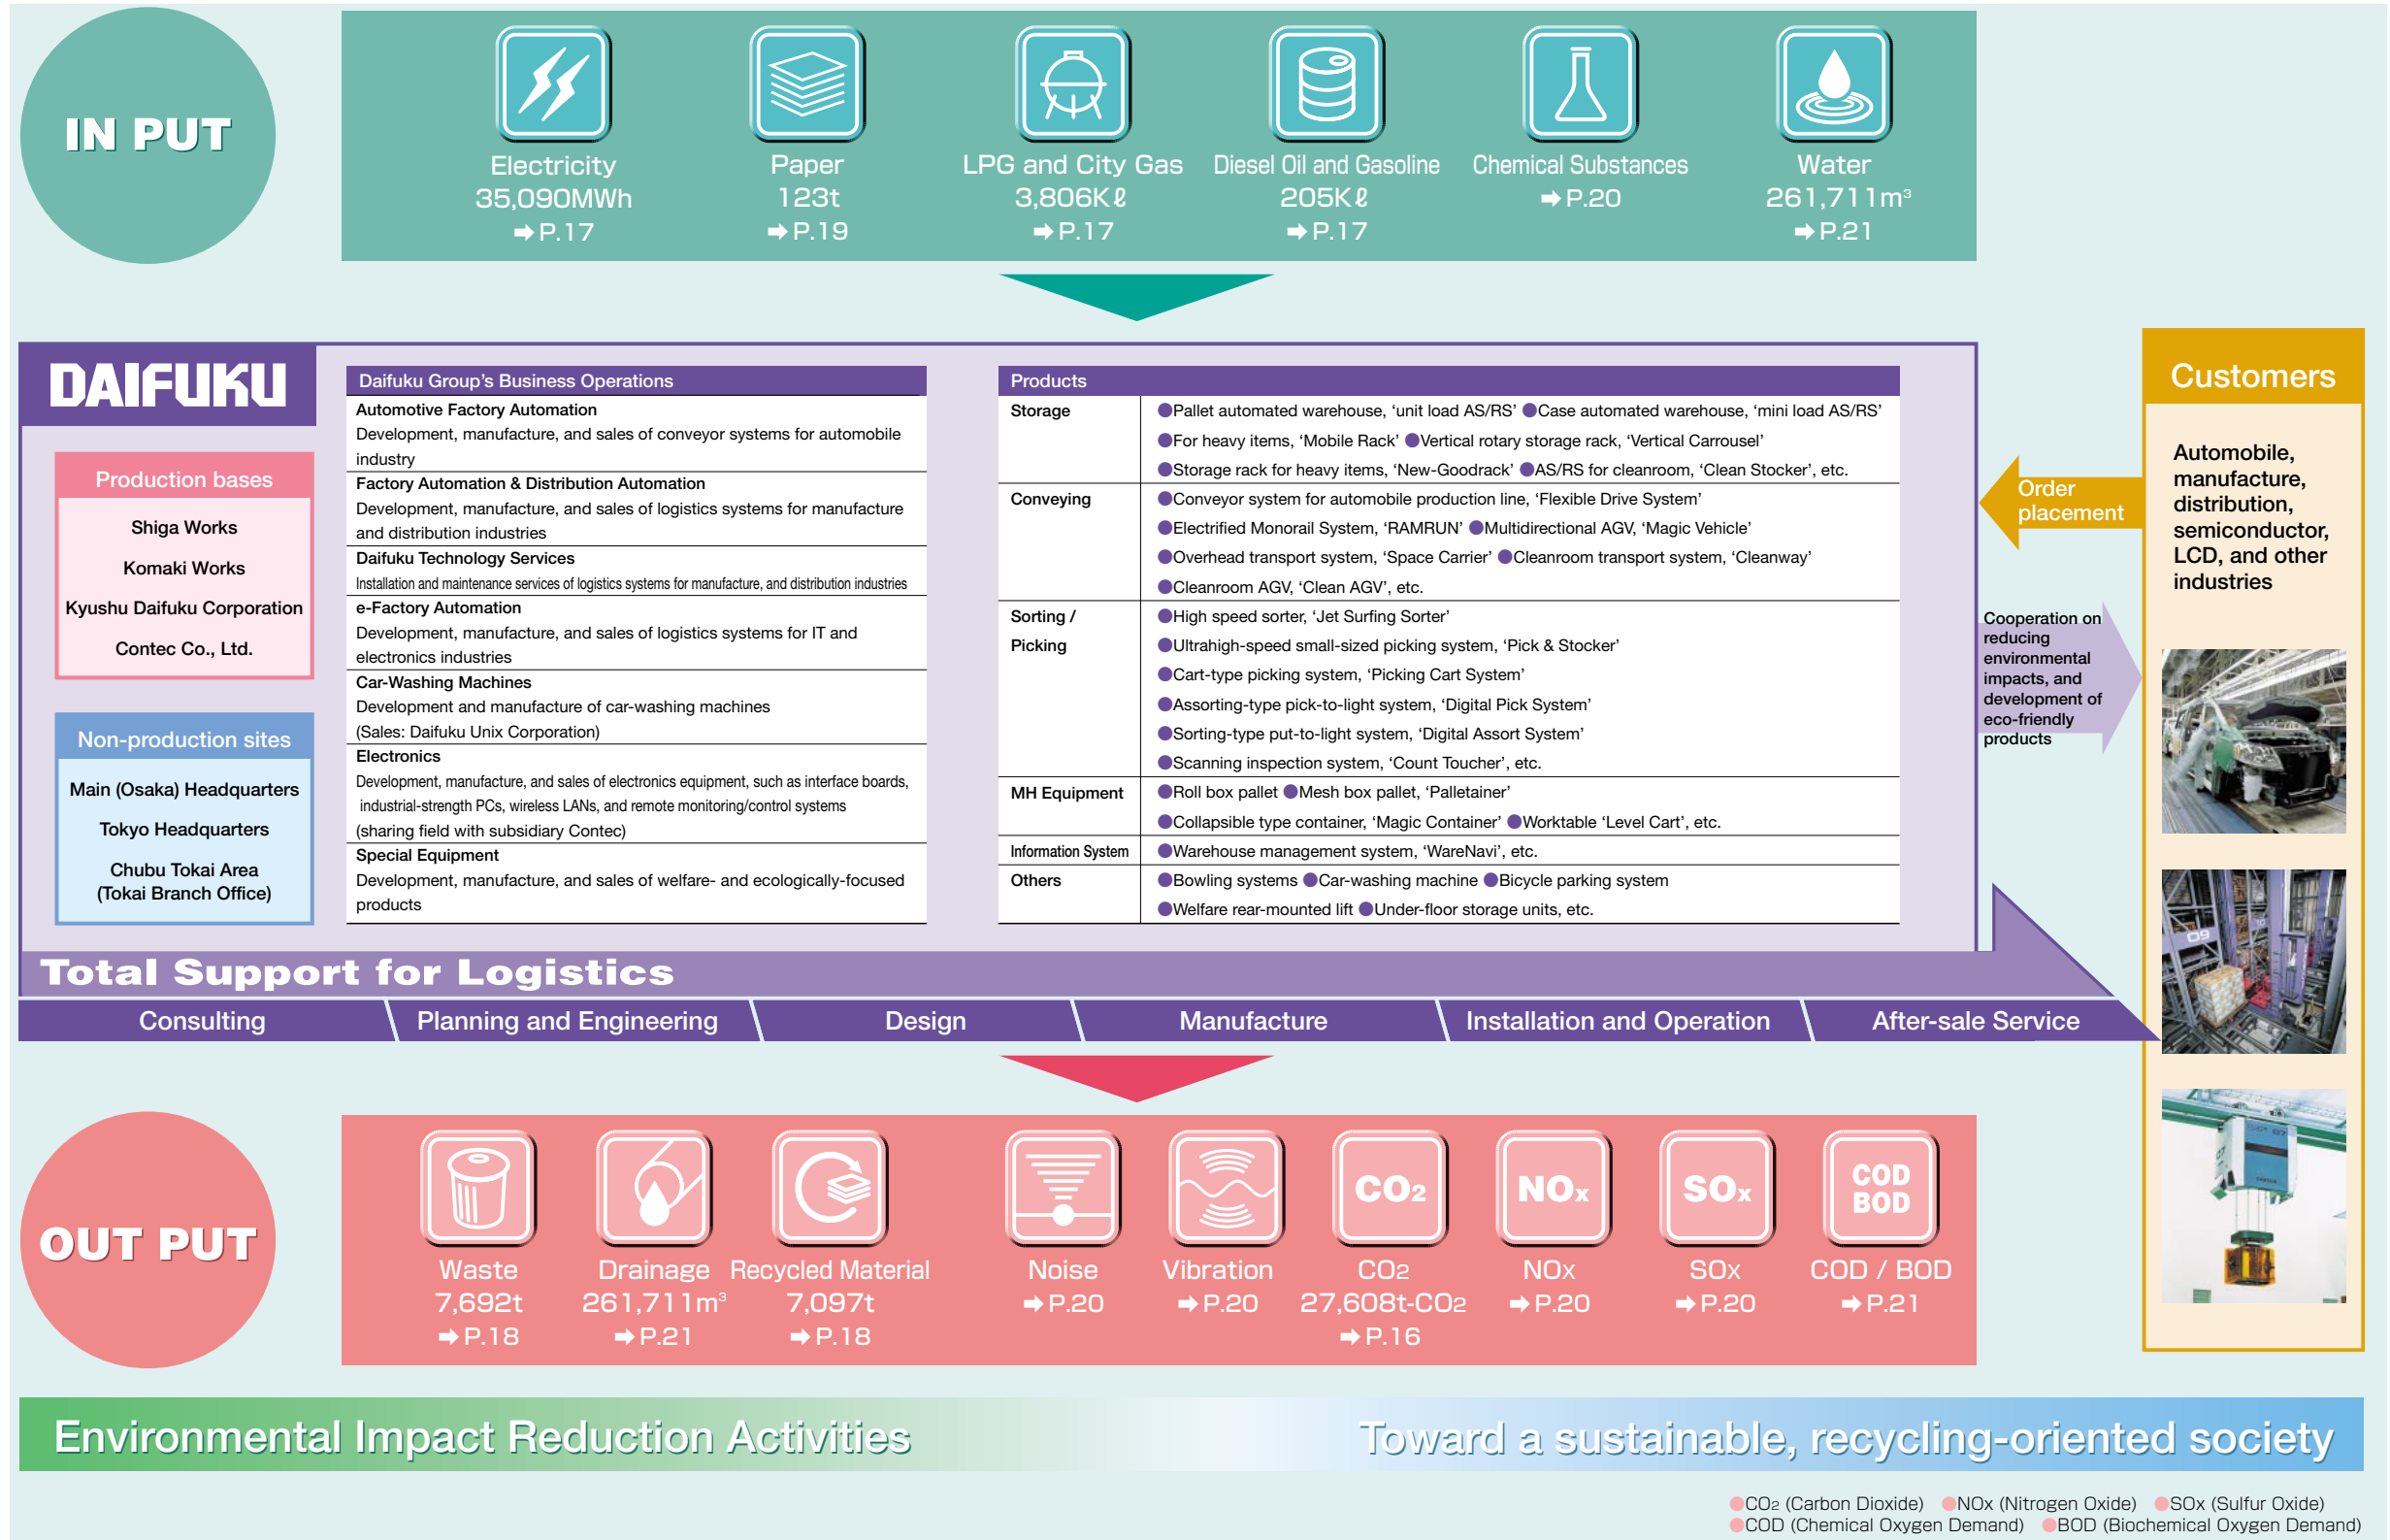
IN PUT

Electricity
35,090MWh
➡P.17

Paper
123t
➡P.19

LPG and City Gas
3,806Kℓ
➡P.17

Diesel Oil and Gasoline
205Kℓ
➡P.17

Chemical Substances
➡P.20

Water
261,711m³
➡P.21

DAIFUKU

Production bases
Shiga Works
Komaki Works
Kyushu Daifuku Corporation
Contec Co., Ltd.

Non-production sites
Main (Osaka) Headquarters
Tokyo Headquarters
Chubu Tokai Area (Tokai Branch Office)

Daifuku Group's Business Operations
Automotive Factory Automation
Development, manufacture, and sales of conveyor systems for automobile industry
Factory Automation & Distribution Automation
Development, manufacture, and sales of logistics systems for manufacture and distribution industries
Daifuku Technology Services
Installation and maintenance services of logistics systems for manufacture, and distribution industries
e-Factory Automation
Development, manufacture, and sales of logistics systems for IT and electronics industries
Car-Washing Machines
Development and manufacture of car-washing machines
(Sales: Daifuku Unix Corporation)
Electronics
Development, manufacture, and sales of electronics equipment, such as interface boards, industrial-strength PCs, wireless LANs, and remote monitoring/control systems
(sharing field with subsidiary Contec)
Special Equipment
Development, manufacture, and sales of welfare- and ecologically-focused products

| Products | |
|---|---|
| Storage | ●Pallet automated warehouse, 'unit load AS/RS' ●Case automated warehouse, 'mini load AS/RS' ●For heavy items, 'Mobile Rack' ●Vertical rotary storage rack, 'Vertical Carrousel' ●Storage rack for heavy items, 'New-Goodrack' ●AS/RS for cleanroom, 'Clean Stocker', etc. |
| Conveying | ●Conveyor system for automobile production line, 'Flexible Drive System' ●Electrified Monorail System, 'RAMRUN' ●Multidirectional AGV, 'Magic Vehicle' ●Overhead transport system, 'Space Carrier' ●Cleanroom transport system, 'Cleanway' ●Cleanroom AGV, 'Clean AGV', etc. |
| Sorting / Picking | ●High speed sorter, 'Jet Surfing Sorter' ●Ultrahigh-speed small-sized picking system, 'Pick & Stocker' ●Cart-type picking system, 'Picking Cart System' ●Assorting-type pick-to-light system, 'Digital Pick System' ●Sorting-type put-to-light system, 'Digital Assort System' ●Scanning inspection system, 'Count Toucher', etc. |
| MH Equipment | ●Roll box pallet ●Mesh box pallet, 'Palletainer' ●Collapsible type container, 'Magic Container' ●Worktable 'Level Cart', etc. |
| Information System | ●Warehouse management system, 'WareNavi', etc. |
| Others | ●Bowling systems ●Car-washing machine ●Bicycle parking system ●Welfare rear-mounted lift ●Under-floor storage units, etc. |

Order placement

Cooperation on reducing environmental impacts, and development of eco-friendly products

Customers
Automobile, manufacture, distribution, semiconductor, LCD, and other industries

Total Support for Logistics
Consulting | Planning and Engineering | Design | Manufacture | Installation and Operation | After-sale Service

OUT PUT

Waste
7,692t
➡P.18

Drainage
261,711m³
➡P.21

Recycled Material
7,097t
➡P.18

Noise
➡P.20

Vibration
➡P.20

$CO_2$
$CO_2$
27,608t-$CO_2$
➡P.16

NOx
NOx
➡P.20

SOx
SOx
➡P.20

COD BOD
COD / BOD
➡P.21

Environmental Impact Reduction Activities
Toward a sustainable, recycling-oriented society

●$CO_2$ (Carbon Dioxide) ●NOx (Nitrogen Oxide) ●SOx (Sulfur Oxide)
●COD (Chemical Oxygen Demand) ●BOD (Biochemical Oxygen Demand)